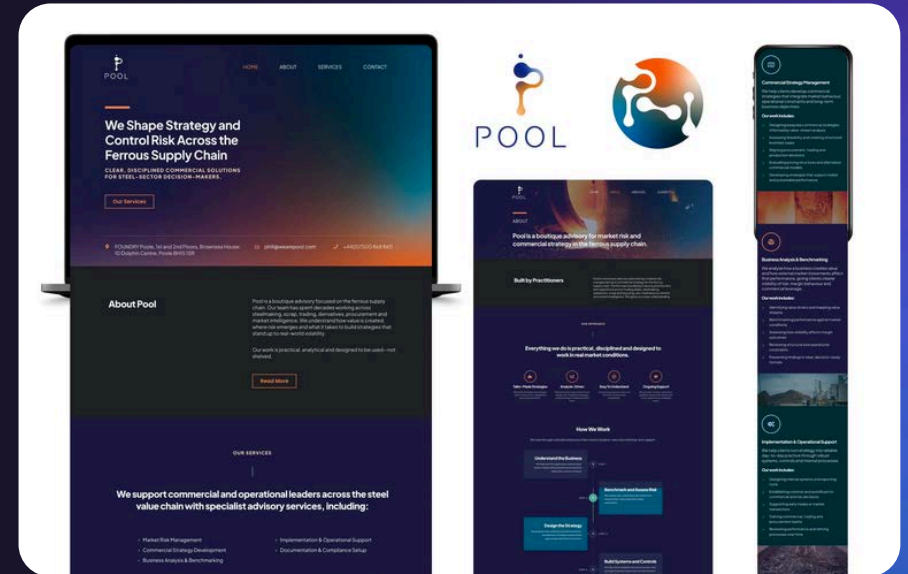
POOL

HOME ABOUT SERVICES CONTACT

We Shape Strategy and Control Risk Across the Ferrous Supply Chain

CLEAR, DISCIPLINED COMMERCIAL SOLUTIONS FOR STEEL-SECTOR DECISION-MAKERS.

Our Services

FOUNDRY Poole, 1st and 2nd Floors, Business House, 10 Dolphin Centre, Poole BH15 1SR

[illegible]@wearepool.com

+44(0)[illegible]

About Pool

Pool is a boutique advisory focused on the ferrous supply chain. Our team has spent decades working across steelmaking, scrap, trading, derivatives, procurement and market intelligence. We understand how value is created, where risk emerges and what it takes to build strategies that stand up to real-world volatility.

Our work is practical, analytical and designed to be used—not shelved.

Read More

OUR SERVICES

We support commercial and operational leaders across the steel value chain with specialist advisory services, including:

Market Risk Management
Commercial Strategy Development
Business Analysis & Benchmarking
Implementation & Operational Support
Documentation & Compliance Setup

POOL

ABOUT

Pool is a boutique advisory for market risk and commercial strategy in the ferrous supply chain.

Built by Practitioners

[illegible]

Everything we do is practical, disciplined and designed to work in real market conditions.

How We Work

Understand the Business
Benchmark and Assess Risk
Design the Strategy
Build Systems and Controls

Commercial Strategy Management

Our work includes:

Business Analysis & Benchmarking

Our work includes:

Implementation & Operational Support

Our work includes: